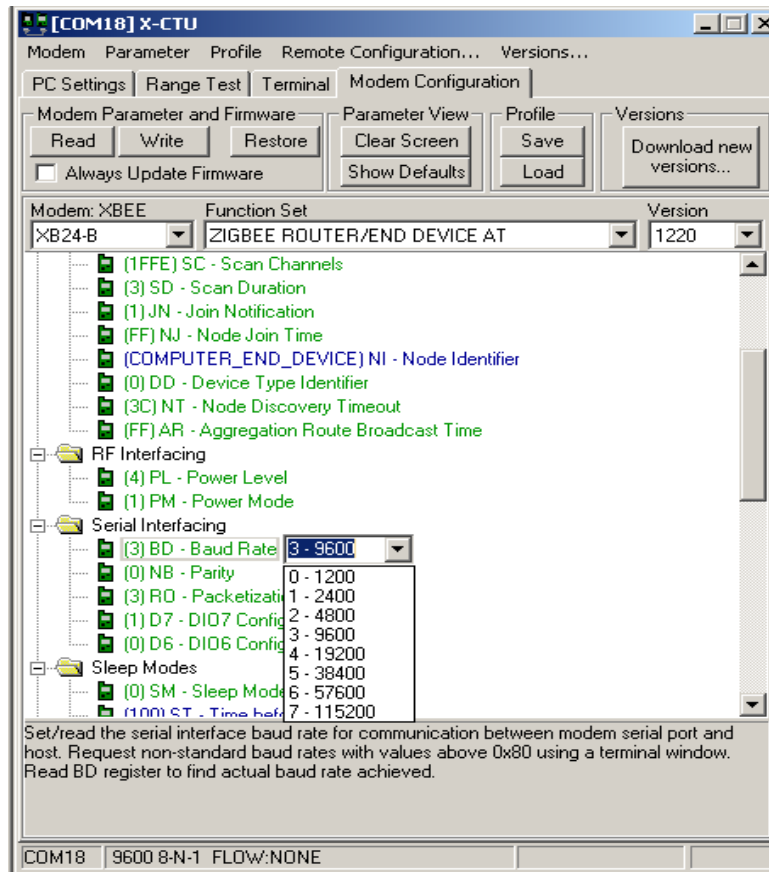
[COM18] X-CTU

Modem Parameter Profile Remote Configuration... Versions...

PC Settings | Range Test | Terminal | Modem Configuration

Modem Parameter and Firmware
Read Write Restore
Always Update Firmware

Parameter View
Clear Screen
Show Defaults

Profile
Save
Load

Versions
Download new versions...

Modem: XBEE
XB24-B

Function Set
ZIGBEE ROUTER/END DEVICE AT

Version
1220

(1FFE) SC - Scan Channels
(3) SD - Scan Duration
(1) JN - Join Notification
(FF) NJ - Node Join Time
(COMPUTER_END_DEVICE) NI - Node Identifier
(0) DD - Device Type Identifier
(3C) NT - Node Discovery Timeout
(FF) AR - Aggregation Route Broadcast Time
RF Interfacing
(4) PL - Power Level
(1) PM - Power Mode
Serial Interfacing
(3) BD - Baud Rate 3 - 9600
(0) NB - Parity
(3) RO - Packetizati
(1) D7 - DIO7 Config
(0) D6 - DIO6 Config
Sleep Modes
(0) SM - Sleep Mode
(100) ST - Time befo

0 - 1200
1 - 2400
2 - 4800
3 - 9600
4 - 19200
5 - 38400
6 - 57600
7 - 115200

Set/read the serial interface baud rate for communication between modem serial port and host. Request non-standard baud rates with values above 0x80 using a terminal window. Read BD register to find actual baud rate achieved.

COM18 | 9600 8-N-1 FLOW:NONE